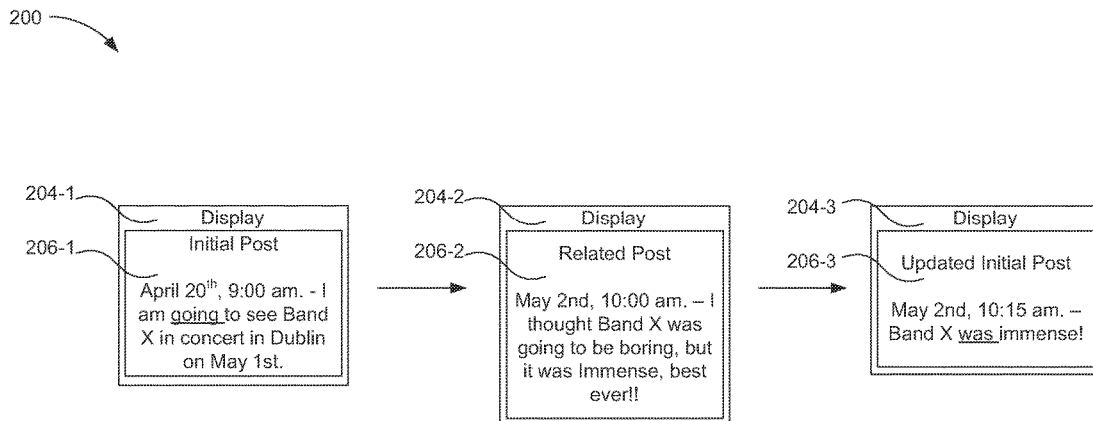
200

204-1
Display
206-1
Initial Post
April 20$^{th}$, 9:00 am. - I am going to see Band X in concert in Dublin on May 1st.

204-2
Display
206-2
Related Post
May 2nd, 10:00 am. – I thought Band X was going to be boring, but it was Immense, best ever!!

204-3
Display
206-3
Updated Initial Post
May 2nd, 10:15 am. – Band X was immense!